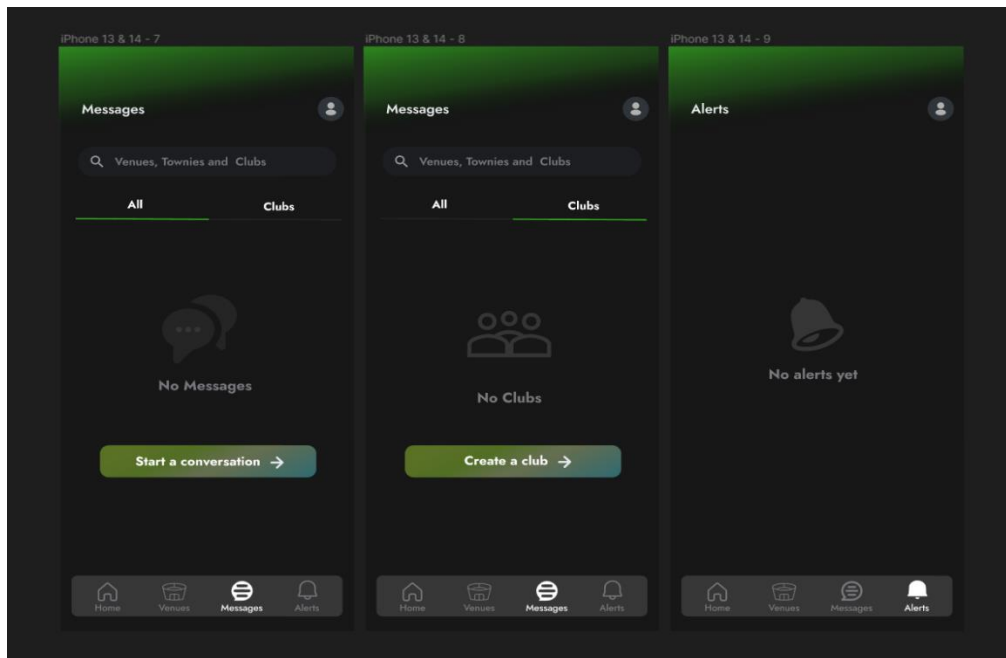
iPhone 13 & 14 - 7

Messages

Venues, Townies and Clubs

All

Clubs

No Messages

Start a conversation →

Home

Venues

Messages

Alerts

iPhone 13 & 14 - 8

Messages

Venues, Townies and Clubs

All

Clubs

No Clubs

Create a club →

Home

Venues

Messages

Alerts

iPhone 13 & 14 - 9

Alerts

No alerts yet

Home

Venues

Messages

Alerts